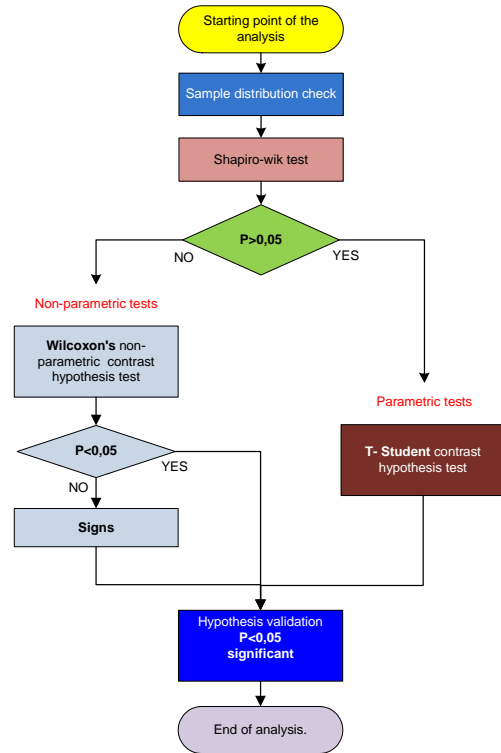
Starting point of the analysis

Sample distribution check

Shapiro-wik test

P>0,05

NO

YES

Non-parametric tests

Wilcoxon's non-parametric contrast hypothesis test

P<0,05

YES

NO

Signs

Parametric tests

T- Student contrast hypothesis test

Hypothesis validation
P<0,05
significant

End of analysis.